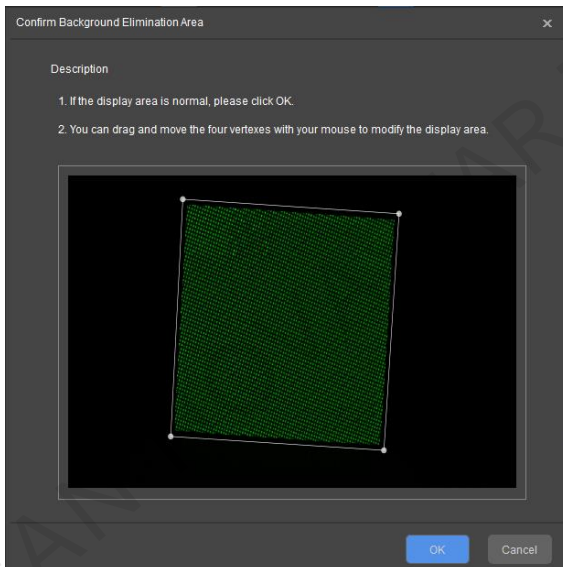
Confirm Background Elimination Area

×

Description

1. If the display area is normal, please click OK.

2. You can drag and move the four vertexes with your mouse to modify the display area.

OK

Cancel